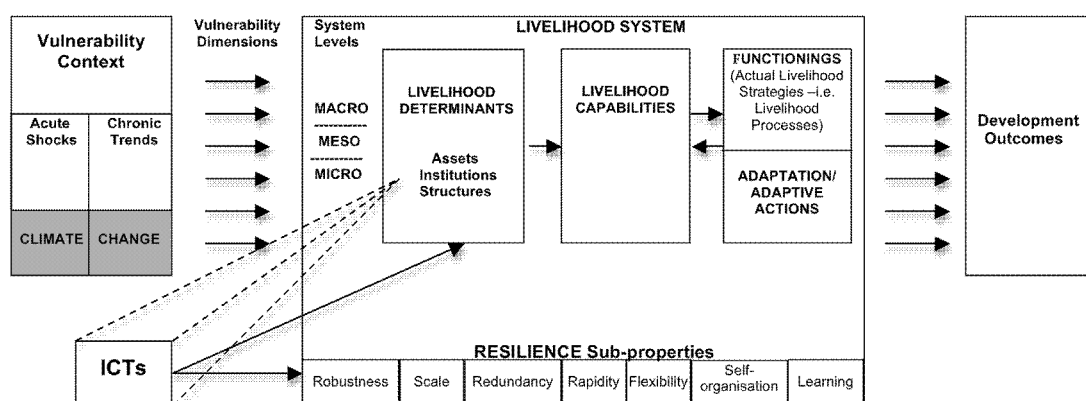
Vulnerability Context

Acute Shocks

Chronic Trends

CLIMATE

CHANGE

Vulnerability Dimensions

System Levels

MACRO

MESO

MICRO

LIVELIHOOD SYSTEM

LIVELIHOOD DETERMINANTS

Assets
Institutions
Structures

LIVELIHOOD CAPABILITIES

FUNCTIONINGS (Actual Livelihood Strategies –i.e. Livelihood Processes)

ADAPTATION/ ADAPTIVE ACTIONS

Development Outcomes

ICTs

RESILIENCE Sub-properties

| Robustness | Scale | Redundancy | Rapidity | Flexibility | Self-organisation | Learning |
|---|---|---|---|---|---|---|